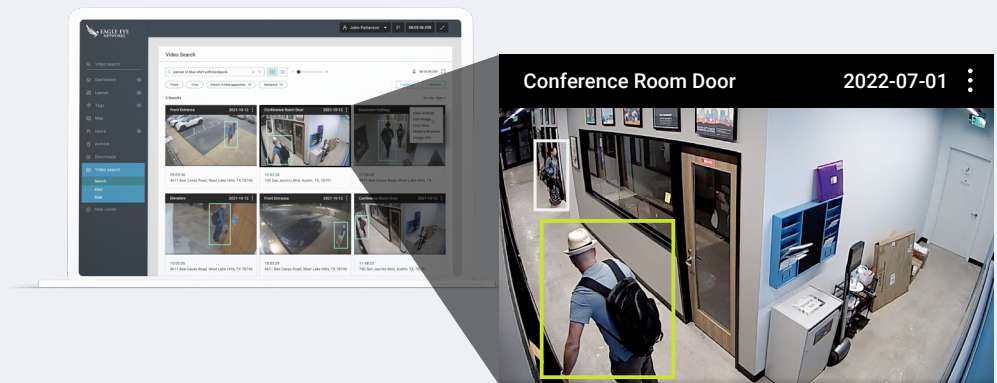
EAGLE EYE NETWORKS

John Patterson

Video Search

Video search

Dashboard

Layouts

Tags

Map

Users

Archive

Downloads

Video search

Search

Alert

Rule

Help center

person in blue shirt with backpack

3 Results

Front Entrance

Conference Room Door

Elevators

Front Entrance

Conference Room Door

Conference Room Door

2022-07-01